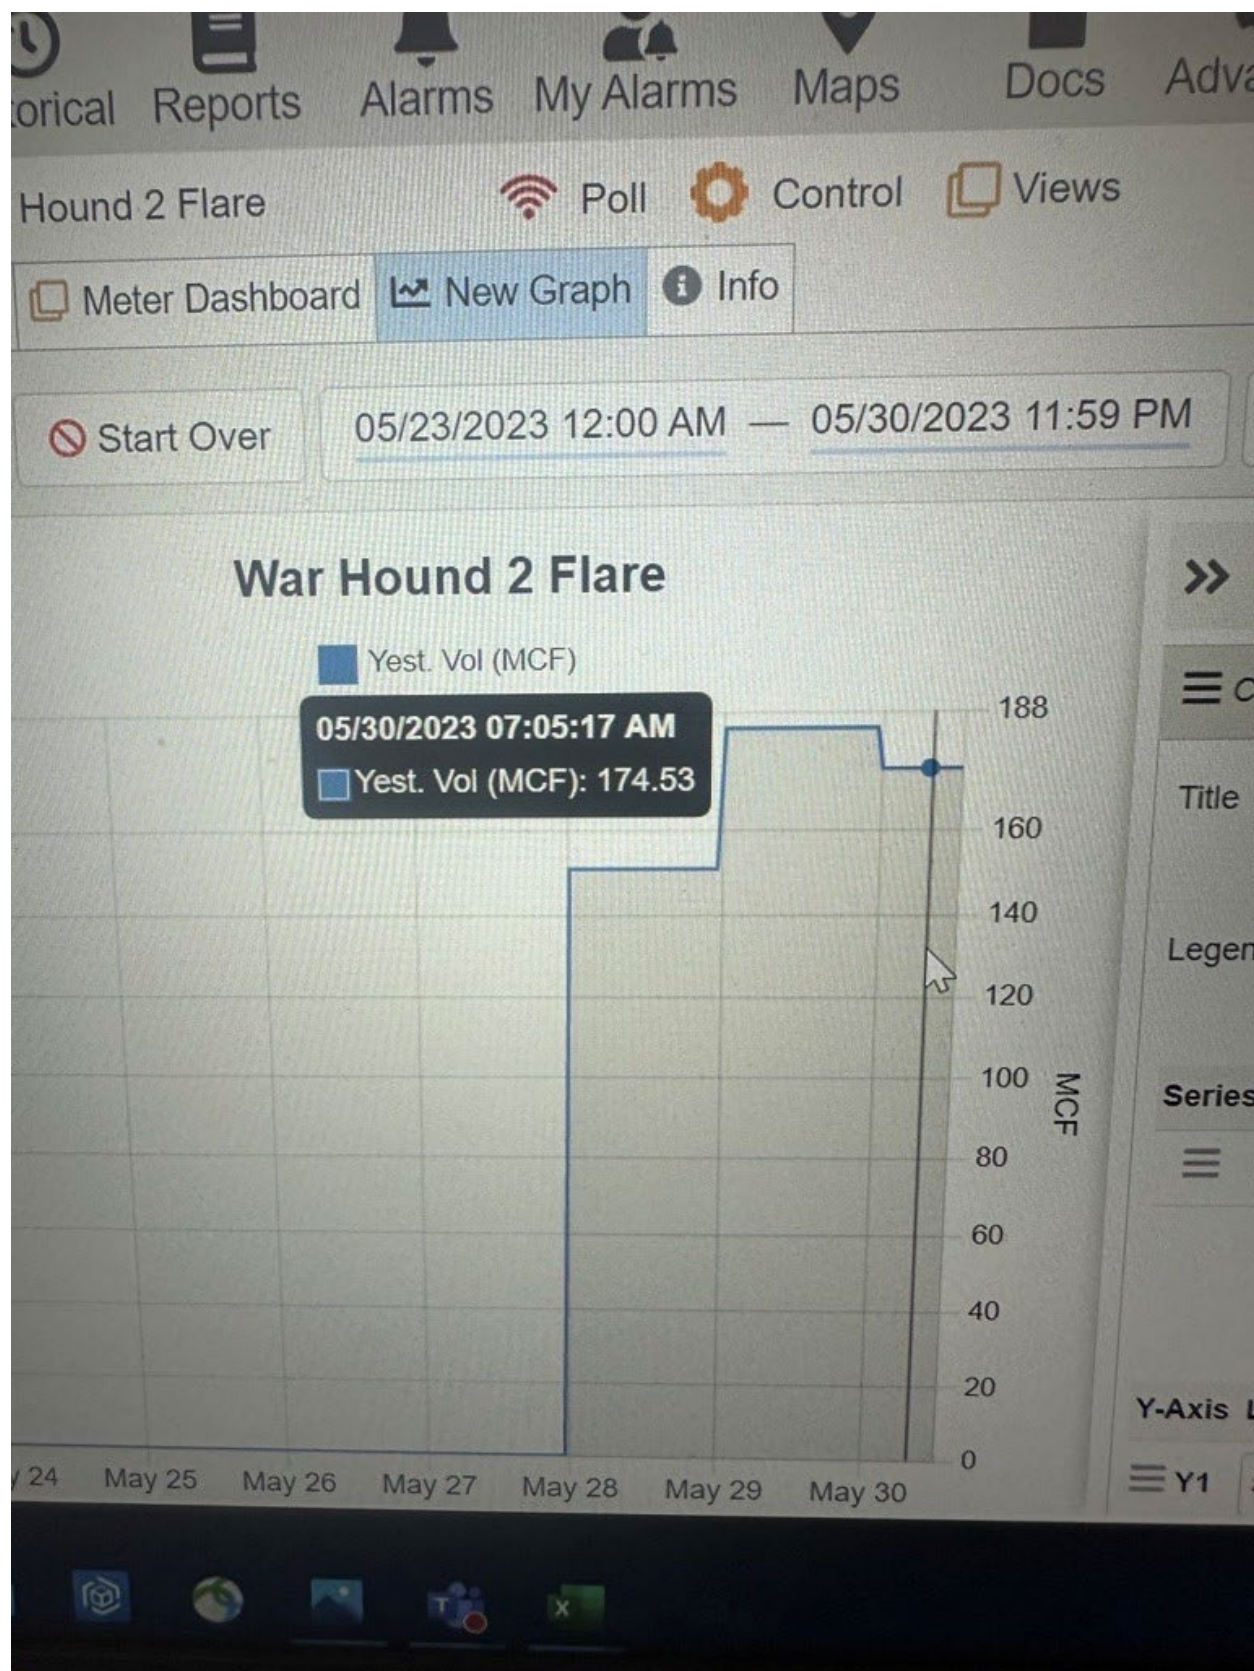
orical Reports Alarms My Alarms Maps Docs Adva

Hound 2 Flare Poll Control Views

Meter Dashboard New Graph Info

Start Over 05/23/2023 12:00 AM — 05/30/2023 11:59 PM

War Hound 2 Flare

Yest. Vol (MCF)

05/30/2023 07:05:17 AM
Yest. Vol (MCF): 174.53

188
160
140
120
100
80
60
40
20
0

MCF

24 May 25 May 26 May 27 May 28 May 29 May 30

Title
Legen
Series
Y-Axis
Y1